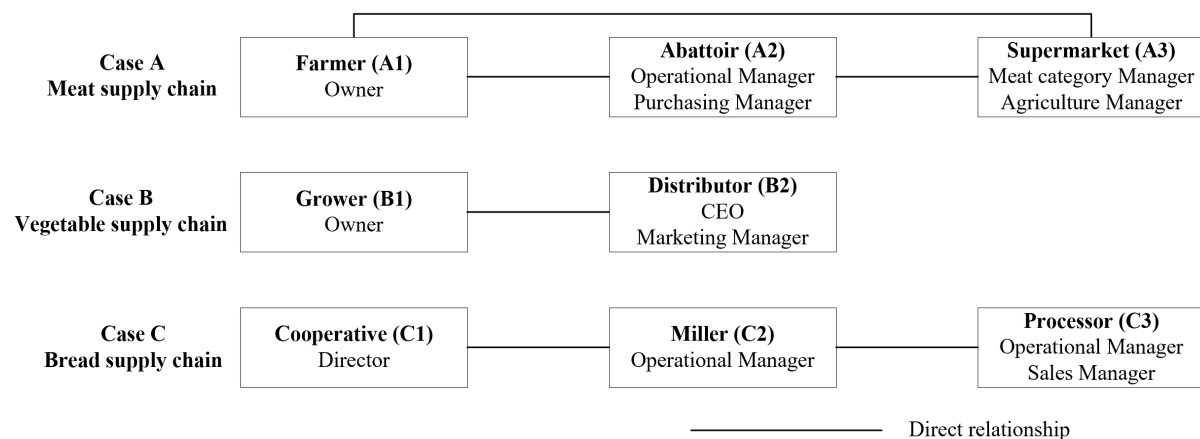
Case A
Meat supply chain

Farmer (A1)
Owner

Abattoir (A2)
Operational Manager
Purchasing Manager

Supermarket (A3)
Meat category Manager
Agriculture Manager

Case B
Vegetable supply chain

Grower (B1)
Owner

Distributor (B2)
CEO
Marketing Manager

Case C
Bread supply chain

Cooperative (C1)
Director

Miller (C2)
Operational Manager

Processor (C3)
Operational Manager
Sales Manager

Direct relationship